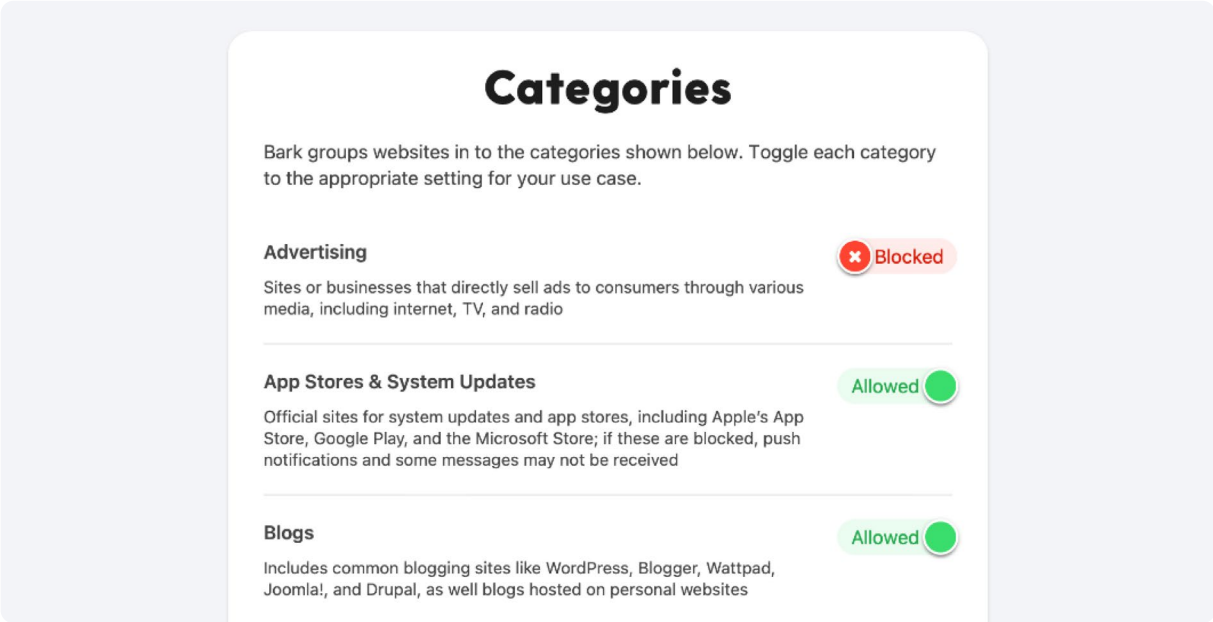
Categories

Bark groups websites in to the categories shown below. Toggle each category to the appropriate setting for your use case.

Advertising

Blocked

Sites or businesses that directly sell ads to consumers through various media, including internet, TV, and radio

App Stores & System Updates

Allowed

Official sites for system updates and app stores, including Apple's App Store, Google Play, and the Microsoft Store; if these are blocked, push notifications and some messages may not be received

Blogs

Allowed

Includes common blogging sites like WordPress, Blogger, Wattpad, Joomla!, and Drupal, as well blogs hosted on personal websites